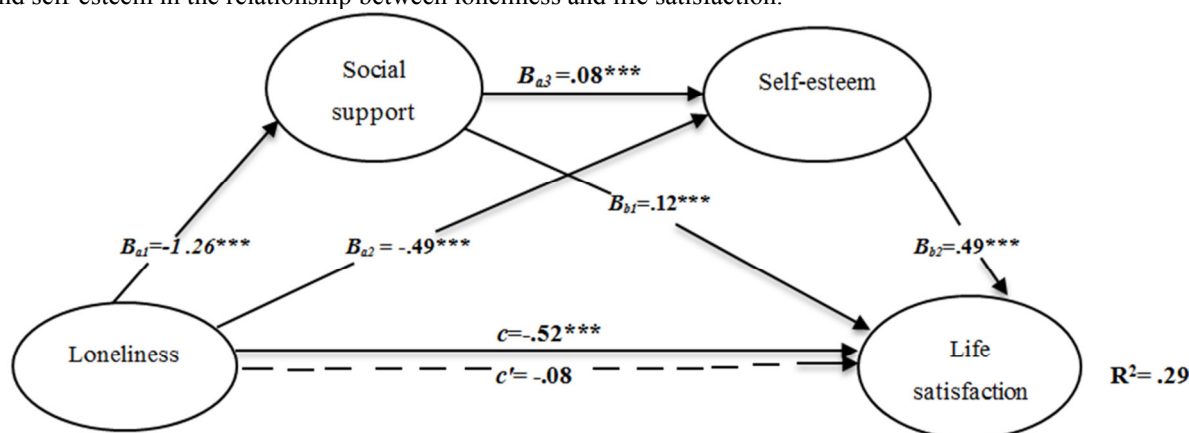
nd self-esteem in the relationship between loneliness and life satisfaction.

Social support

$B_{a3}$=.08***

Self-esteem

$B_{b1}$=.12***

$B_{a1}$=-1 .26***

$B_{a2}$ = -.49***

$B_{b2}$=.49***

c=-.52***

Loneliness

Life satisfaction

c'= -.08

$R^2$= .29